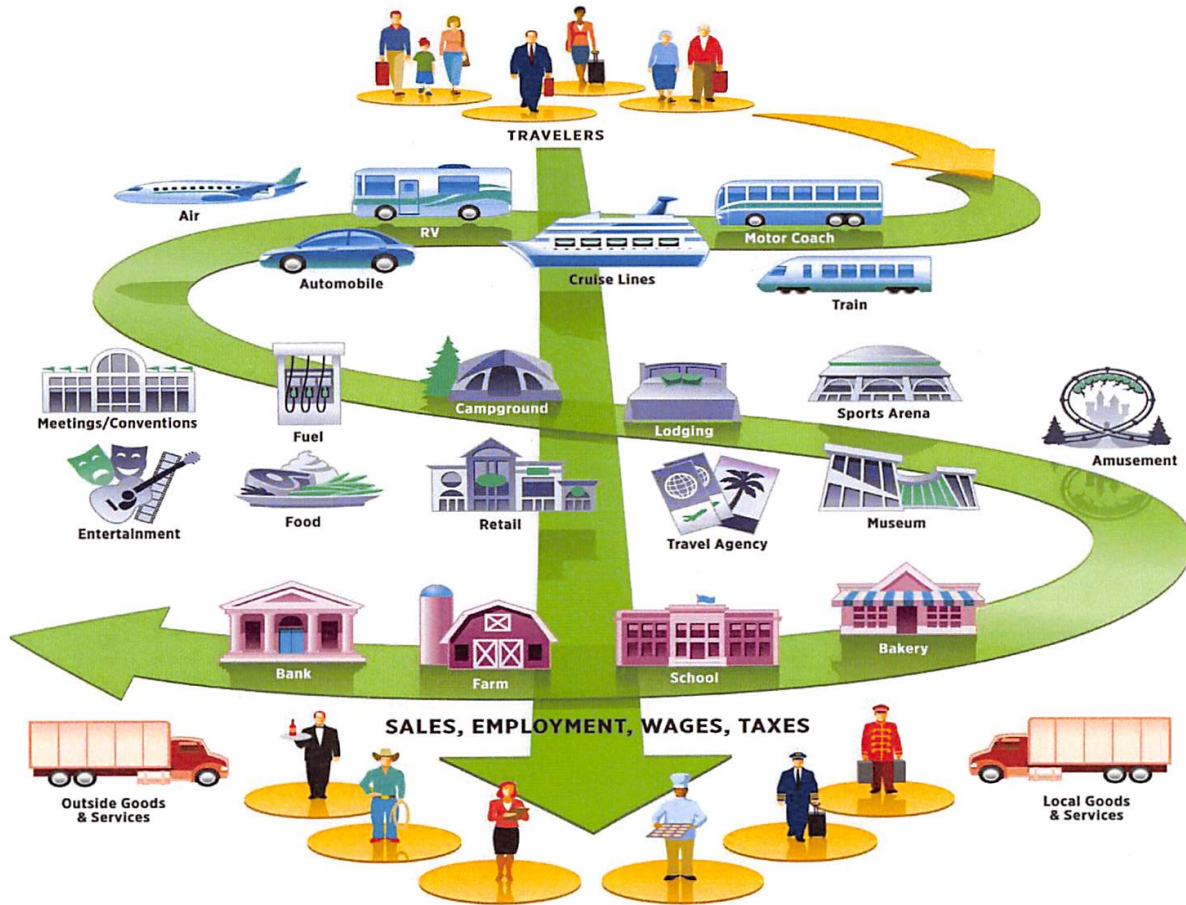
TRAVELERS

Air

RV

Motor Coach

Automobile

Cruise Lines

Train

Meetings/Conventions

Fuel

Campground

Lodging

Sports Arena

Amusement

Entertainment

Food

Retail

Travel Agency

Museum

Bank

Farm

School

Bakery

SALES, EMPLOYMENT, WAGES, TAXES

Outside Goods & Services

Local Goods & Services